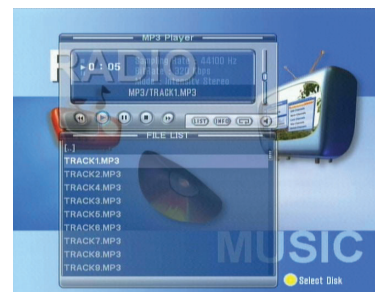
MP3 Player

RADIO

0:00:05

SampleRate: 44100 Hz
BitRate: 128 Kbps
Mode: Intensity Stereo

MP3/TRACK1.MP3

LIST INFO

FILE LIST

[..]
TRACK1.MP3
TRACK2.MP3
TRACK4.MP3
TRACK3.MP3
TRACK5.MP3
TRACK6.MP3
TRACK7.MP3
TRACK8.MP3
TRACK9.MP3

MUSIC

Select Disk